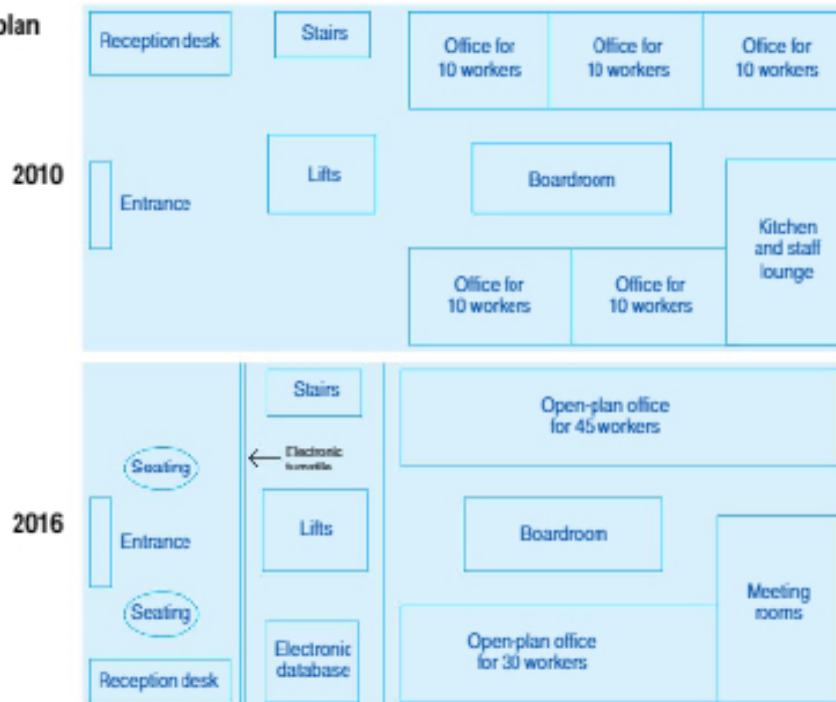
plan

2010

Reception desk

Stairs

Office for 10 workers

Office for 10 workers

Office for 10 workers

Entrance

Lifts

Boardroom

Kitchen and staff lounge

Office for 10 workers

Office for 10 workers

2016

Seating

Electronic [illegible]

Stairs

Open-plan office for 45 workers

Entrance

Lifts

Boardroom

Meeting rooms

Seating

Electronic database

Open-plan office for 30 workers

Reception desk